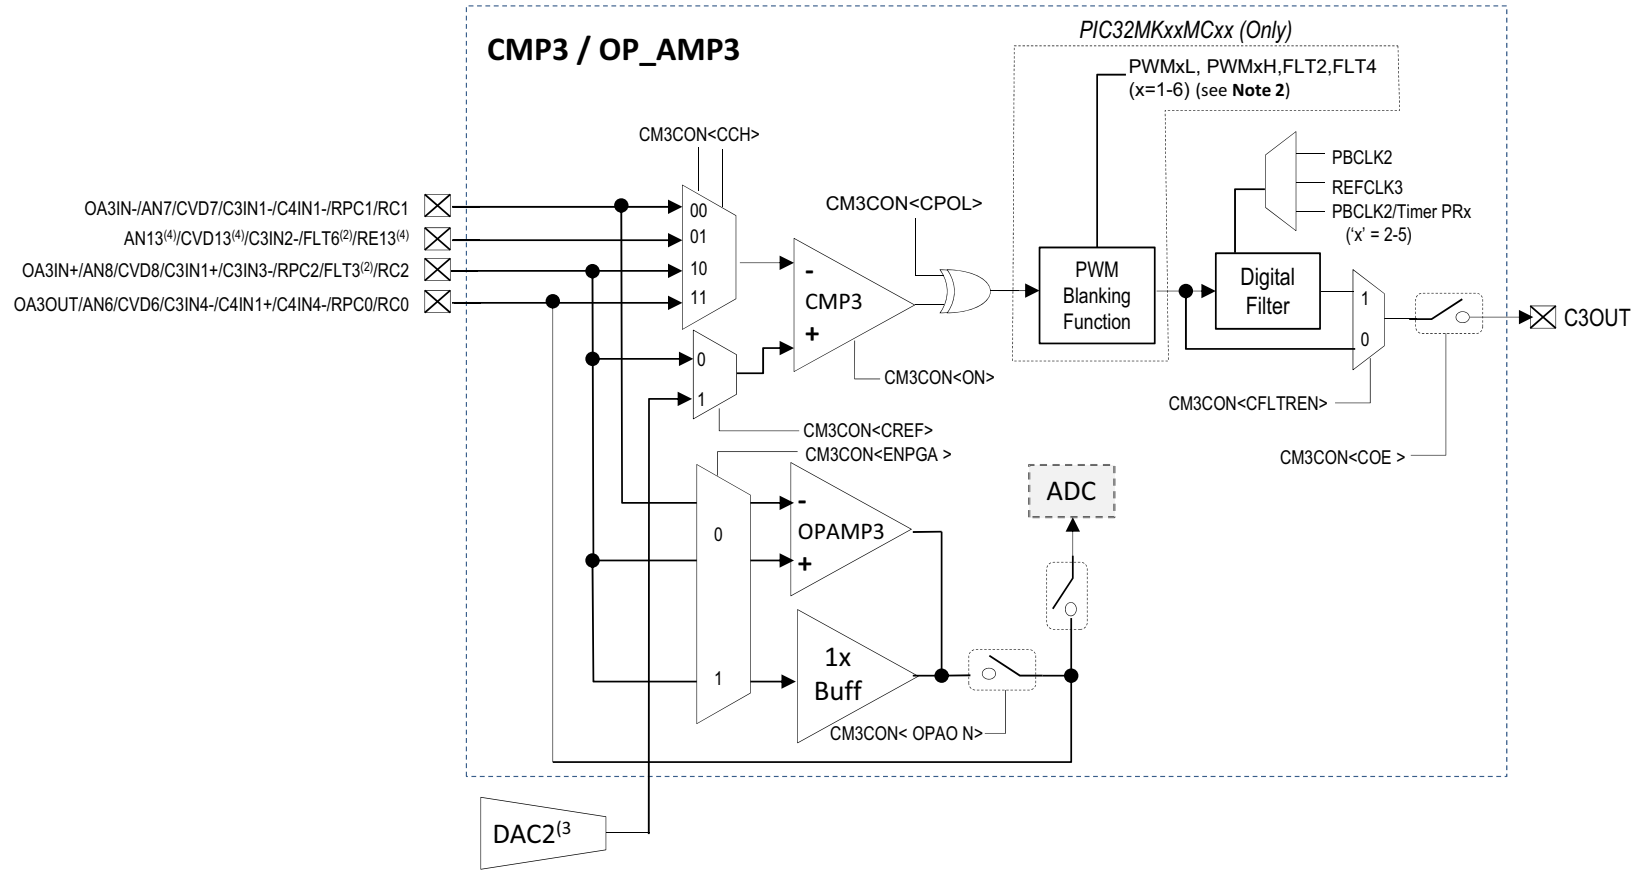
CMP3 / OP_AMP3

PIC32MKxxMCxx (Only)

PWMxL, PWMxH,FLT2,FLT4 (x=1-6) (see **Note 2**)

CM3CON<CCH>

OA3IN-/AN7/CVD7/C3IN1-/C4IN1-/RPC1/RC1

AN13$^{(4)}$/CVD13$^{(4)}$/C3IN2-/FLT6$^{(2)}$/RE13$^{(4)}$

OA3IN+/AN8/CVD8/C3IN1+/C3IN3-/RPC2/FLT3$^{(2)}$/RC2

OA3OUT/AN6/CVD6/C3IN4-/C4IN1+/C4IN4-/RPC0/RC0

00

01

10

11

CM3CON<CPOL>

-

CMP3

+

CM3CON<ON>

0

1

CM3CON<CREF>

CM3CON<ENPGA >

PWM Blanking Function

PBCLK2

REFCLK3

PBCLK2/Timer PRx ('x' = 2-5)

Digital Filter

1

0

C3OUT

CM3CON<CFLTREN>

CM3CON<COE >

ADC

0

-

OPAMP3

+

1

1x Buff

CM3CON< OPAO N>

DAC2$^{(3}$